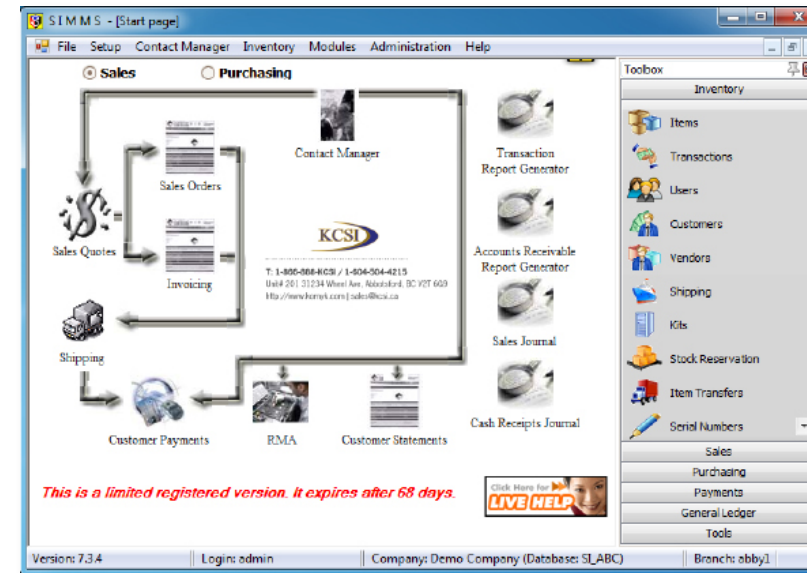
S I M M S - [Start page]

File Setup Contact Manager Inventory Modules Administration Help

Sales Purchasing

Contact Manager

Transaction Report Generator

Sales Orders

Sales Quotes

KCSI

T: 1-866-868-KCSI / 1-604-504-4215
Unit# 201 31234 Wheel Ave, Abbotsford, BC V2T 6G9
http://www.kcsi.ca | sales@kcsi.ca

Accounts Receivable Report Generator

Invoicing

Sales Journal

Shipping

Cash Receipts Journal

Customer Payments

RMA

Customer Statements

This is a limited registered version. It expires after 68 days.

Click Here for LIVE HELP

Toolbox

Inventory

Items

Transactions

Users

Customers

Vendors

Shipping

Kits

Stock Reservation

Item Transfers

Serial Numbers

Sales

Purchasing

Payments

General Ledger

Tools

Version: 7.3.4 | Login: admin | Company: Demo Company (Database: SI_ABC) | Branch: abby1